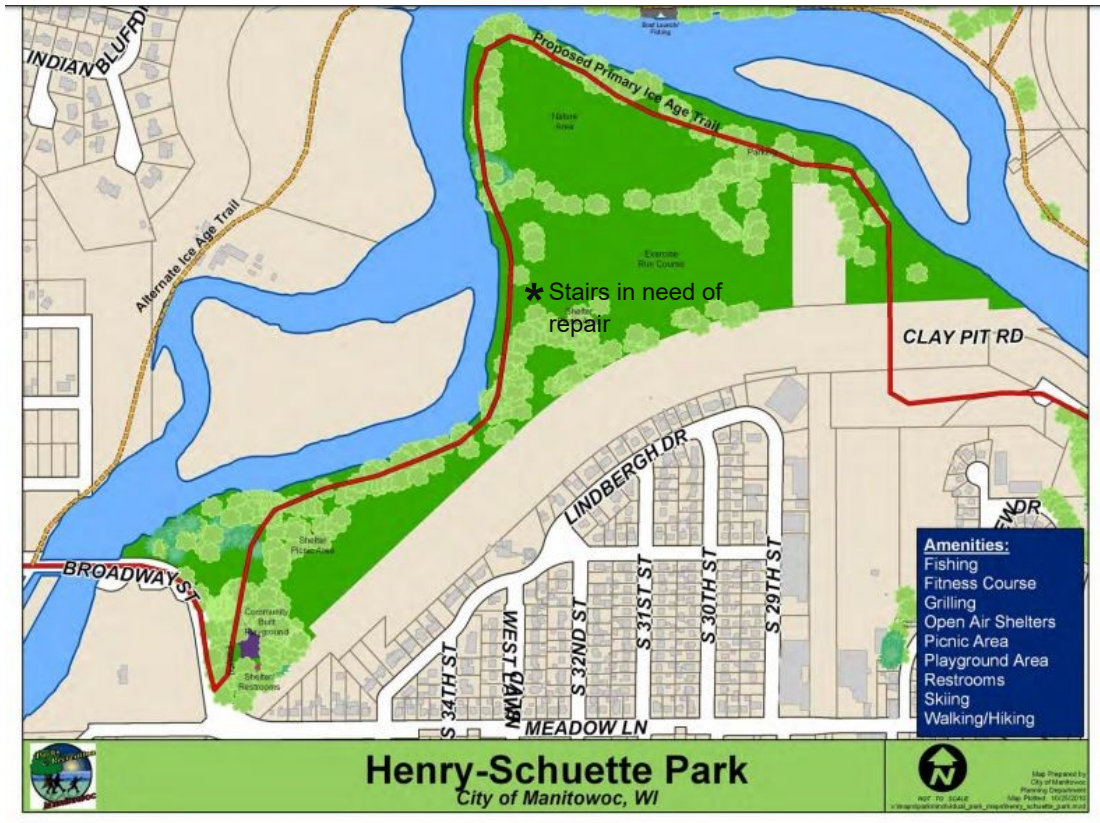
INDIAN BLUFF

Boat Launch/ Fishing

Proposed Primary Ice Age Trail

Nature Area

Parking

Alternate Ice Age Trail

Exercise Fitness Course

* Stairs in need of repair

Shelter

CLAY PIT RD

LINDBERGH DR

Shelter Picnic Area

BROADWAY ST

Community Built Playground

Shelter/ Restrooms

S 34TH ST

WEST LAWN

S 32ND ST

S 31ST ST

S 30TH ST

S 29TH ST

MEADOW LN

DR

Amenities:
Fishing
Fitness Course
Grilling
Open Air Shelters
Picnic Area
Playground Area
Restrooms
Skiing
Walking/Hiking

Henry-Schuette Park
City of Manitowoc, WI

NOT TO SCALE

Map Prepared by City of Manitowoc Planning Department Map Plotted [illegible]
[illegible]